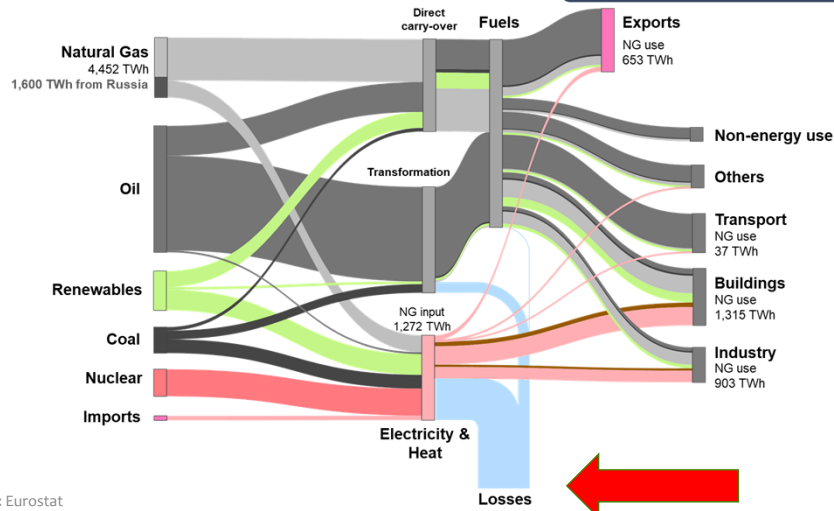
Natural Gas
4,452 TWh
1,600 TWh from Russia

Oil

Renewables

Coal

Nuclear

Imports

Direct carry-over

Transformation

NG input
1,272 TWh

Electricity & Heat

Fuels

Losses

Exports
NG use
653 TWh

Non-energy use

Others

Transport
NG use
37 TWh

Buildings
NG use
1,315 TWh

Industry
NG use
903 TWh

: Eurostat